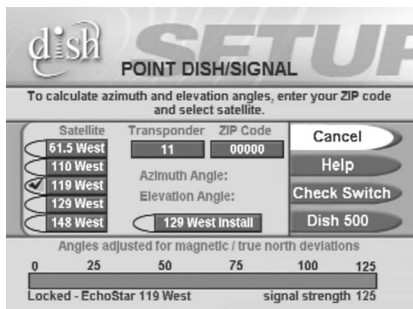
dish SETUP

POINT DISH/SIGNAL

To calculate azimuth and elevation angles, enter your ZIP code and select satellite.

Satellite
61.5 West
110 West
119 West
129 West
148 West

Transponder
11

ZIP Code
00000

Azimuth Angle:
Elevation Angle:

129 West Install

Cancel
Help
Check Switch
Dish 500

Angles adjusted for magnetic / true north deviations

0 25 50 75 100 125

Locked - EchoStar 119 West

signal strength 125